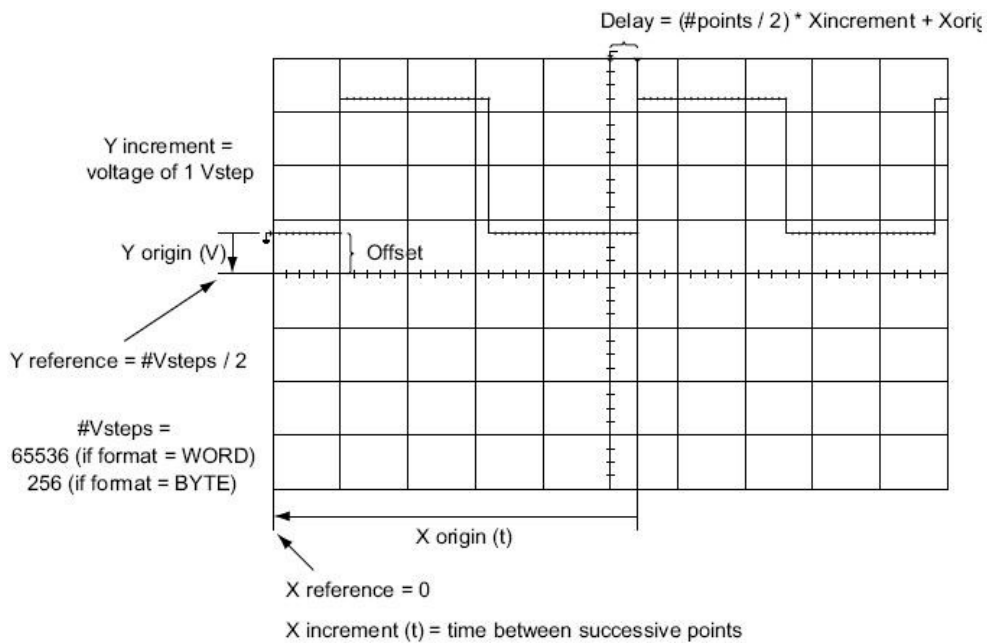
Delay = (#points / 2) * Xincrement + Xorig

Y increment = voltage of 1 Vstep

Y origin (V)

Offset

Y reference = #Vsteps / 2

#Vsteps = 65536 (if format = WORD) 256 (if format = BYTE)

X origin (t)

X reference = 0

X increment (t) = time between successive points